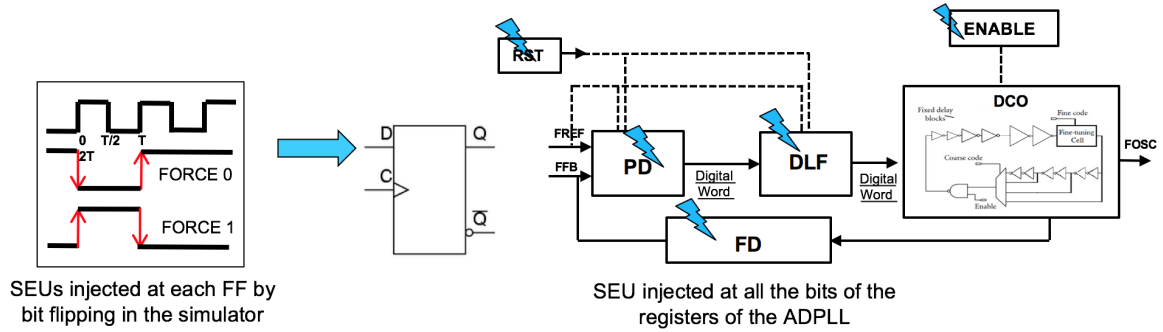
0
2T
T/2
T
FORCE 0
FORCE 1

SEUs injected at each FF by bit flipping in the simulator

D
C
Q
$\overline{Q}$

RST
ENABLE
DCO
Fixed delay blocks
Fine code
Fine-tuning Cell
Coarse code
Enable
FREF
FFB
PD
Digital Word
DLF
Digital Word
FOSC
FD

SEU injected at all the bits of the registers of the ADPLL